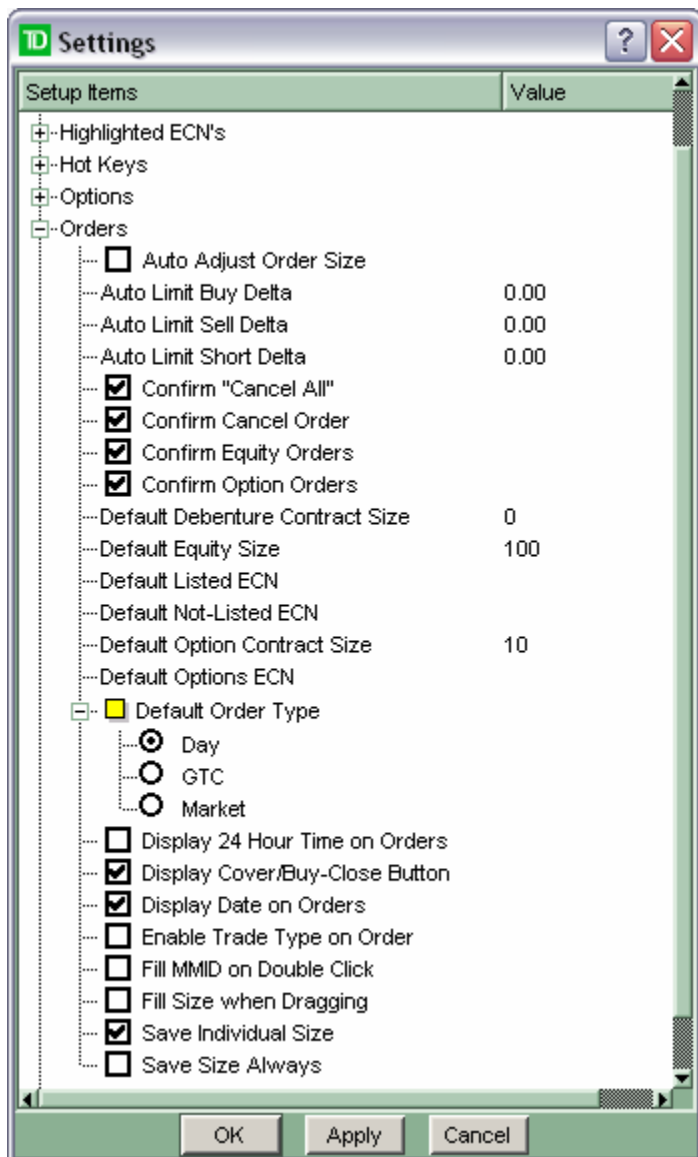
TD Settings

| Setup Items | Value |
|---|---|
| Highlighted ECN's | |
| Hot Keys | |
| Options | |
| Orders | |
| Auto Adjust Order Size | |
| Auto Limit Buy Delta | 0.00 |
| Auto Limit Sell Delta | 0.00 |
| Auto Limit Short Delta | 0.00 |
| Confirm "Cancel All" | |
| Confirm Cancel Order | |
| Confirm Equity Orders | |
| Confirm Option Orders | |
| Default Debenture Contract Size | 0 |
| Default Equity Size | 100 |
| Default Listed ECN | |
| Default Not-Listed ECN | |
| Default Option Contract Size | 10 |
| Default Options ECN | |
| Default Order Type | |
| Day | |
| GTC | |
| Market | |
| Display 24 Hour Time on Orders | |
| Display Cover/Buy-Close Button | |
| Display Date on Orders | |
| Enable Trade Type on Order | |
| Fill MMID on Double Click | |
| Fill Size when Dragging | |
| Save Individual Size | |
| Save Size Always | |

OK Apply Cancel